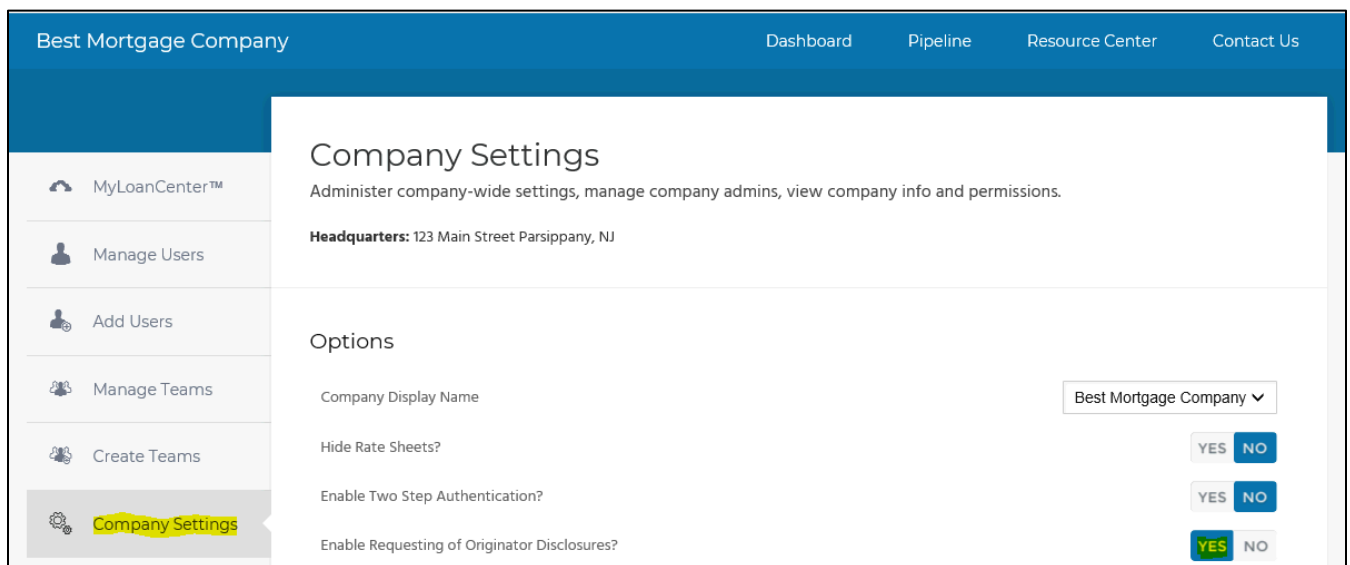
Best Mortgage Company

Dashboard
Pipeline
Resource Center
Contact Us

MyLoanCenter™
Manage Users
Add Users
Manage Teams
Create Teams
Company Settings

Company Settings

Administer company-wide settings, manage company admins, view company info and permissions.

**Headquarters:** 123 Main Street Parsippany, NJ

Options

Company Display Name
Best Mortgage Company

Hide Rate Sheets?
YES NO

Enable Two Step Authentication?
YES NO

Enable Requesting of Originator Disclosures?
YES NO